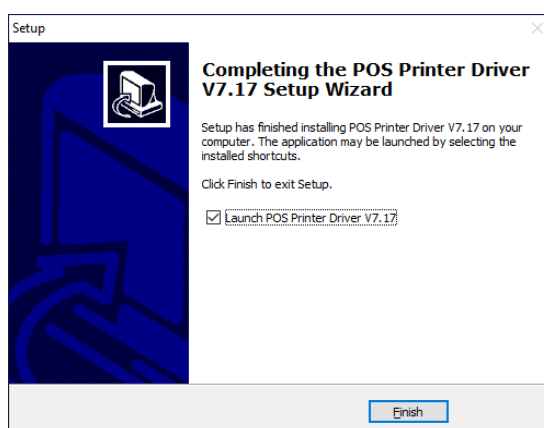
Setup

Completing the POS Printer Driver V7.17 Setup Wizard

Setup has finished installing POS Printer Driver V7.17 on your computer. The application may be launched by selecting the installed shortcuts.

Click Finish to exit Setup.

☑ Launch POS Printer Driver V7.17

Finish